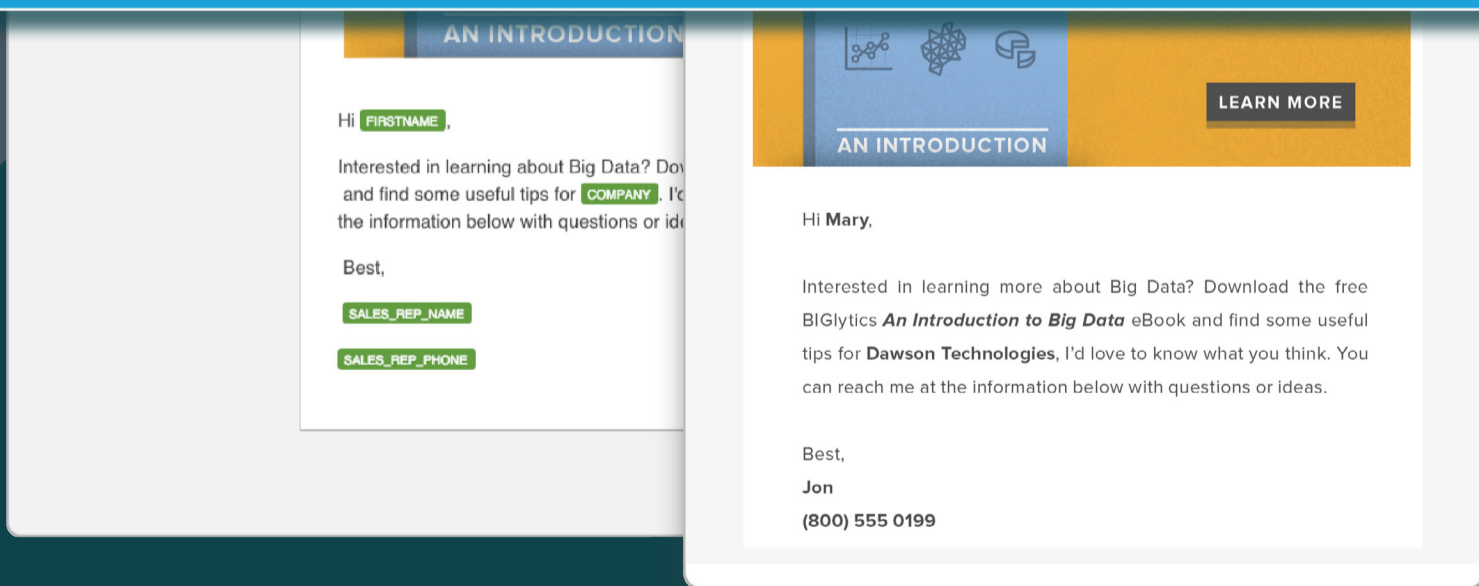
AN INTRODUCTION

Hi FIRSTNAME,

Interested in learning about Big Data? Dow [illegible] and find some useful tips for COMPANY. I'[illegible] the information below with questions or id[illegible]

Best,

SALES_REP_NAME

SALES_REP_PHONE

AN INTRODUCTION

LEARN MORE

Hi Mary,

Interested in learning more about Big Data? Download the free BIGlytics An Introduction to Big Data eBook and find some useful tips for Dawson Technologies, I'd love to know what you think. You can reach me at the information below with questions or ideas.

Best,
Jon
(800) 555 0199